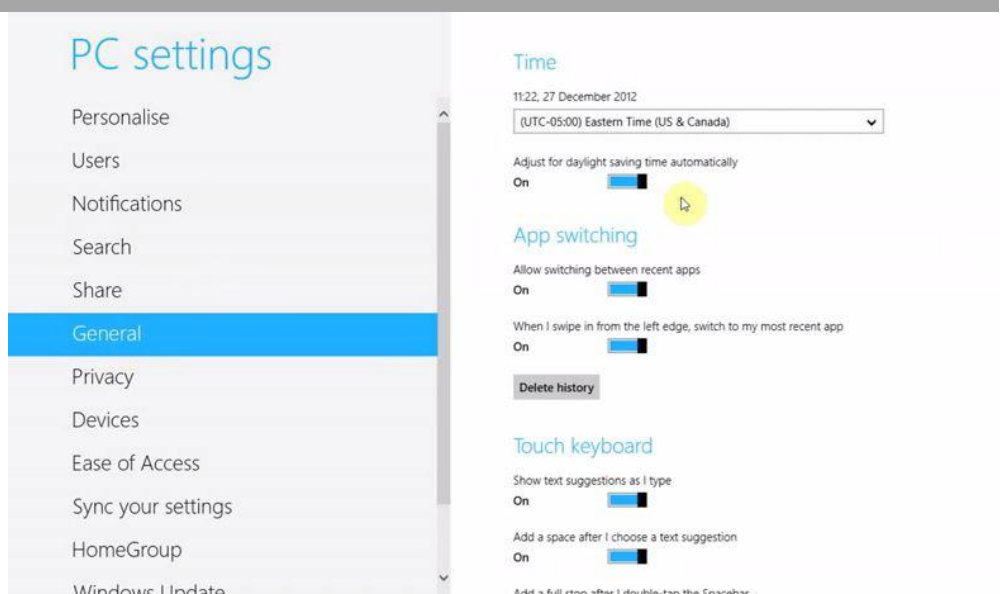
PC settings

Personalise

Users

Notifications

Search

Share

General

Privacy

Devices

Ease of Access

Sync your settings

HomeGroup

Windows Update

Time

11:22, 27 December 2012

(UTC-05:00) Eastern Time (US & Canada)

Adjust for daylight saving time automatically

On

App switching

Allow switching between recent apps

On

When I swipe in from the left edge, switch to my most recent app

On

Delete history

Touch keyboard

Show text suggestions as I type

On

Add a space after I choose a text suggestion

On

Add a full stop after I double-tap the Spacebar